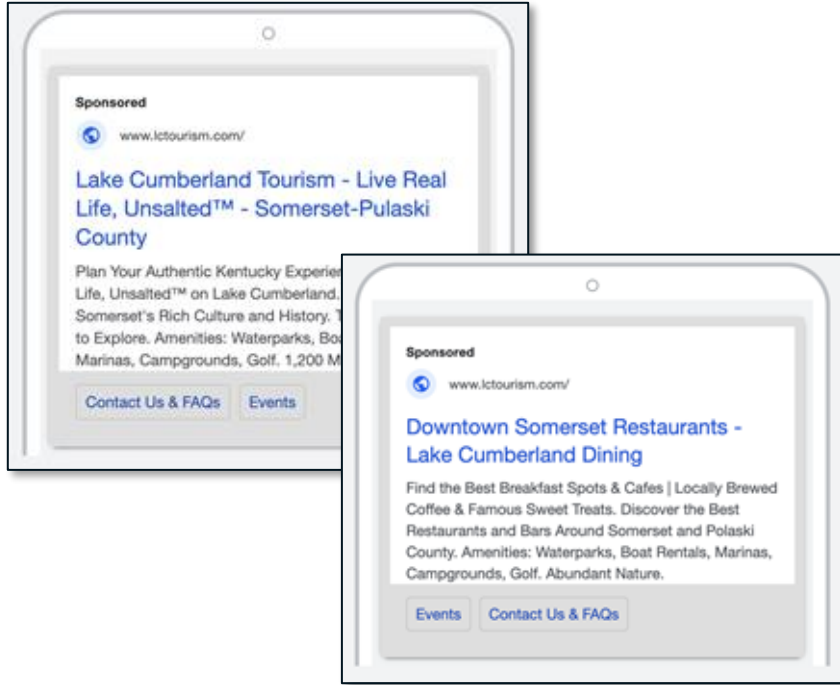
Sponsored

www.lctourism.com/

Lake Cumberland Tourism - Live Real Life, Unsalted™ - Somerset-Pulaski County

Plan Your Authentic Kentucky Experien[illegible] Life, Unsalted™ on Lake Cumberland, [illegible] Somerset's Rich Culture and History. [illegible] to Explore. Amenities: Waterparks, Boa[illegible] Marinas, Campgrounds, Golf. 1,200 M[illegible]

Contact Us & FAQs

Events

Sponsored

www.lctourism.com/

Downtown Somerset Restaurants - Lake Cumberland Dining

Find the Best Breakfast Spots & Cafes | Locally Brewed Coffee & Famous Sweet Treats. Discover the Best Restaurants and Bars Around Somerset and Polaski County. Amenities: Waterparks, Boat Rentals, Marinas, Campgrounds, Golf. Abundant Nature.

Events

Contact Us & FAQs